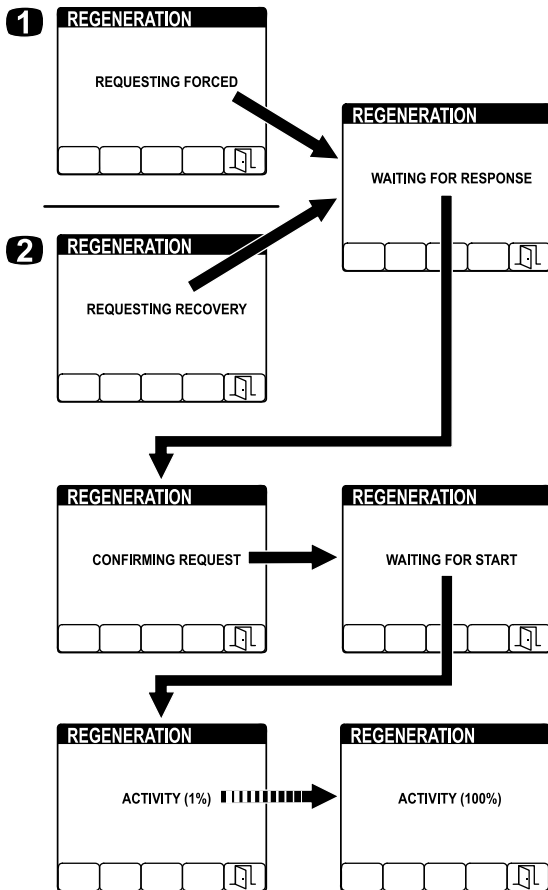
1
REGENERATION
REQUESTING FORCED

2
REGENERATION
REQUESTING RECOVERY

REGENERATION
WAITING FOR RESPONSE

REGENERATION
CONFIRMING REQUEST

REGENERATION
WAITING FOR START

REGENERATION
ACTIVITY (1%)

REGENERATION
ACTIVITY (100%)